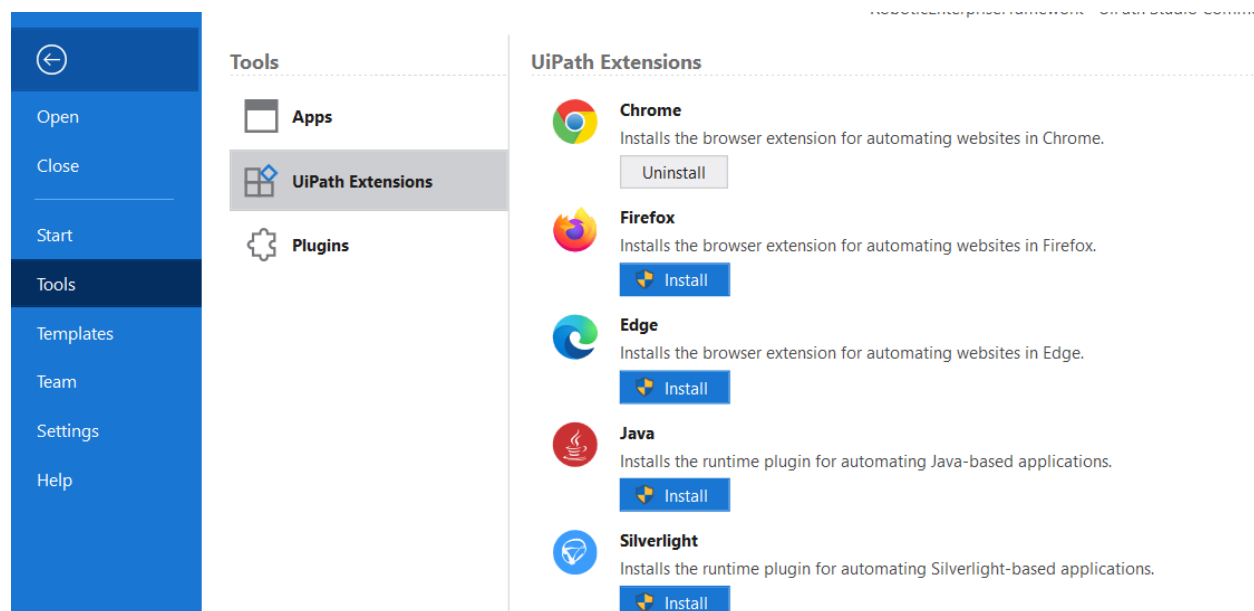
RoboticEnterpriseFramework - UiPath Studio Comm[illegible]

Open
Close
Start
Tools
Templates
Team
Settings
Help

Tools
Apps
UiPath Extensions
Plugins

UiPath Extensions

Chrome
Installs the browser extension for automating websites in Chrome.
Uninstall

Firefox
Installs the browser extension for automating websites in Firefox.
Install

Edge
Installs the browser extension for automating websites in Edge.
Install

Java
Installs the runtime plugin for automating Java-based applications.
Install

Silverlight
Installs the runtime plugin for automating Silverlight-based applications.
Install